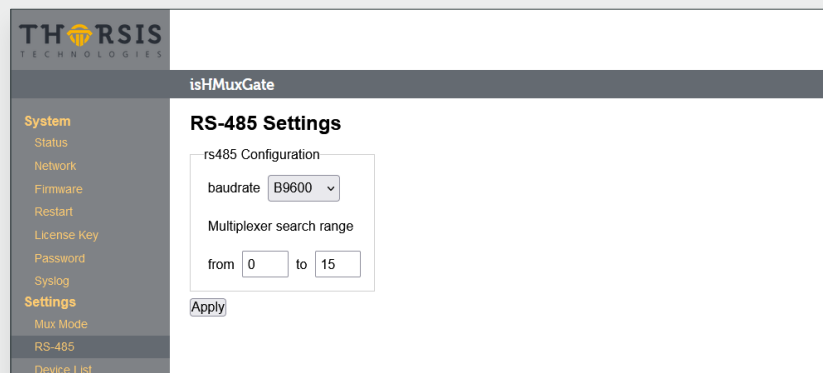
THORSIS
TECHNOLOGIES

isHMuxGate

System
Status
Network
Firmware
Restart
License Key
Password
Syslog
Settings
Mux Mode
RS-485
Device List

RS-485 Settings

rs485 Configuration

baudrate B9600

Multiplexer search range

from 0 to 15

Apply